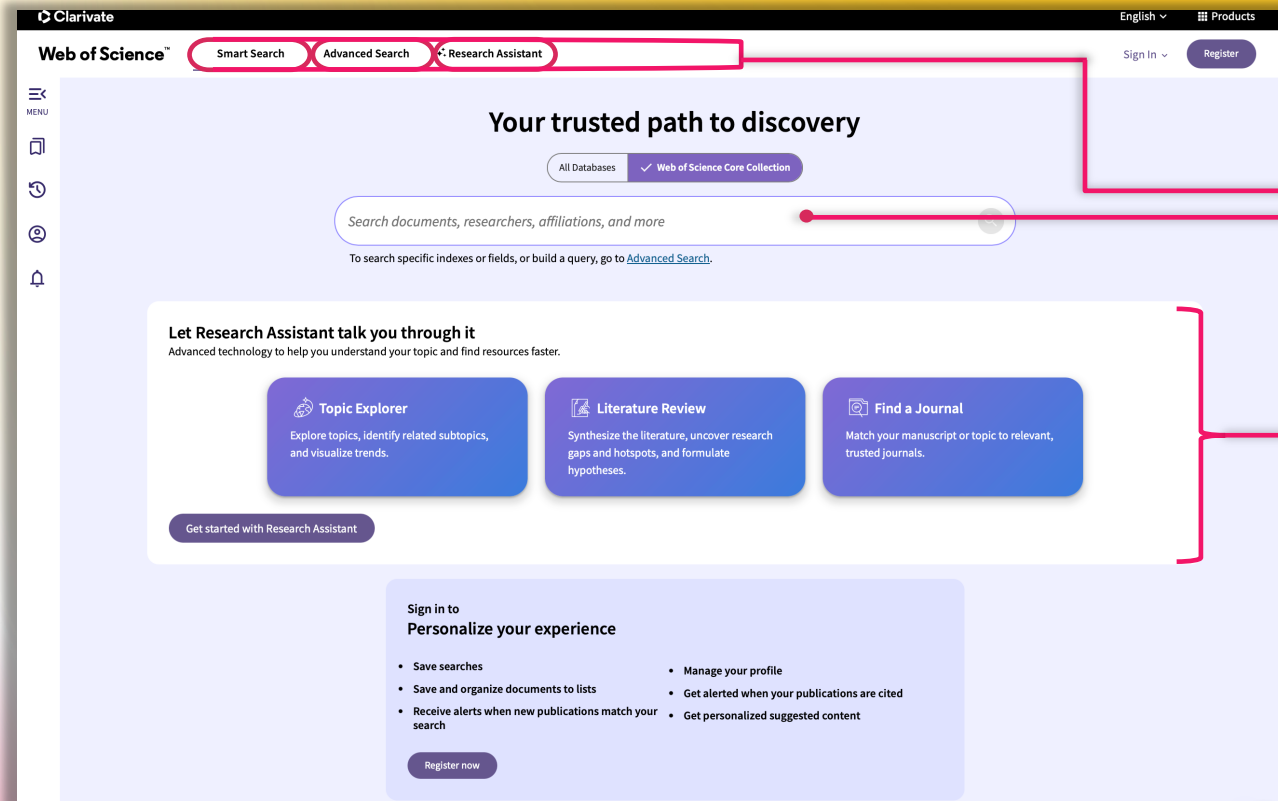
Clarivate

English ⌄ Products

Web of Science™ Smart Search Advanced Search Research Assistant

Sign In ⌄ Register

MENU

Your trusted path to discovery

All Databases ✓ Web of Science Core Collection

Search documents, researchers, affiliations, and more

To search specific indexes or fields, or build a query, go to Advanced Search.

Let Research Assistant talk you through it

Advanced technology to help you understand your topic and find resources faster.

Topic Explorer

Explore topics, identify related subtopics, and visualize trends.

Literature Review

Synthesize the literature, uncover research gaps and hotspots, and formulate hypotheses.

Find a Journal

Match your manuscript or topic to relevant, trusted journals.

Get started with Research Assistant

Sign in to

Personalize your experience

- Save searches
- Save and organize documents to lists
- Receive alerts when new publications match your search
- Manage your profile
- Get alerted when your publications are cited
- Get personalized suggested content

Register now